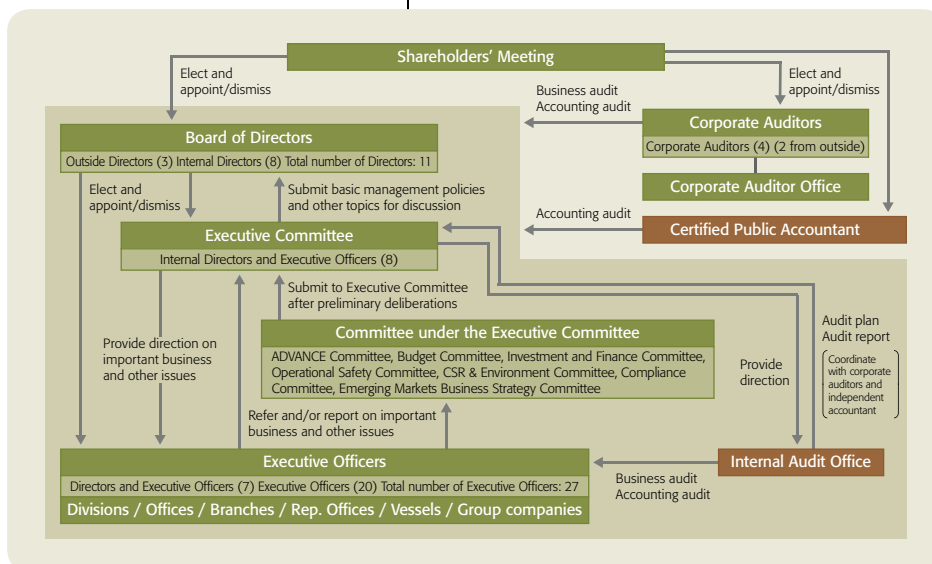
Shareholders' Meeting

Elect and appoint/dismiss

Elect and appoint/dismiss

Business audit
Accounting audit

Board of Directors
Outside Directors (3) Internal Directors (8) Total number of Directors: 11

Corporate Auditors
Corporate Auditors (4) (2 from outside)

Corporate Auditor Office

Elect and appoint/dismiss

Submit basic management policies and other topics for discussion

Accounting audit

Certified Public Accountant

Executive Committee
Internal Directors and Executive Officers (8)

Submit to Executive Committee after preliminary deliberations

Provide direction on important business and other issues

Committee under the Executive Committee
ADVANCE Committee, Budget Committee, Investment and Finance Committee, Operational Safety Committee, CSR & Environment Committee, Compliance Committee, Emerging Markets Business Strategy Committee

Provide direction

Audit plan
Audit report

Coordinate with corporate auditors and independent accountant

Refer and/or report on important business and other issues

Executive Officers
Directors and Executive Officers (7) Executive Officers (20) Total number of Executive Officers: 27
Divisions / Offices / Branches / Rep. Offices / Vessels / Group companies

Business audit
Accounting audit

Internal Audit Office